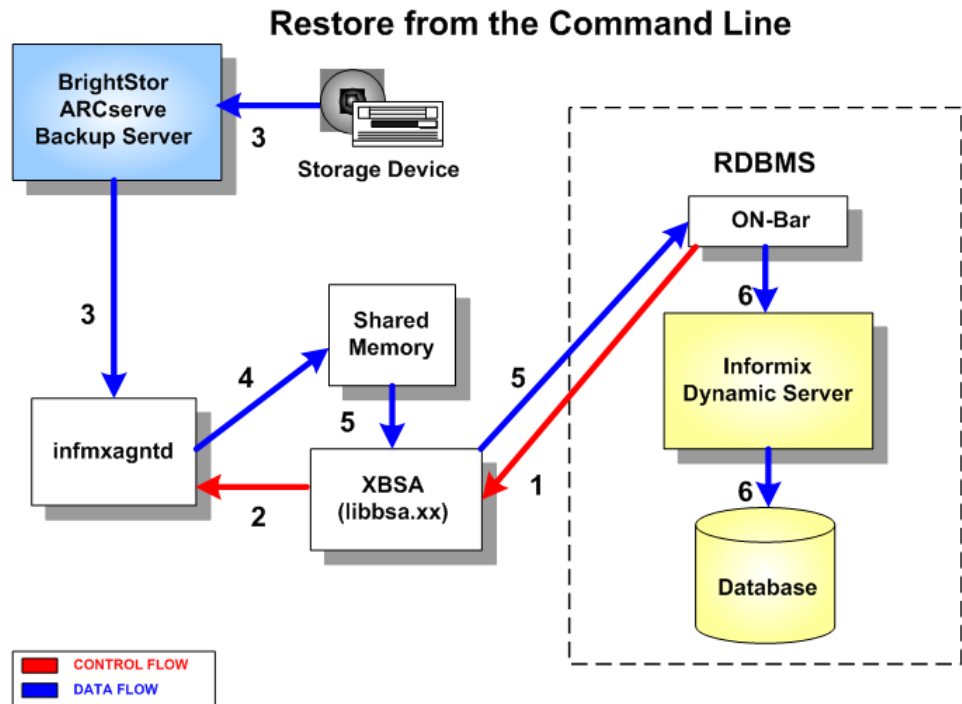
Restore from the Command Line

BrightStor ARCserve Backup Server

3

Storage Device

RDBMS

ON-Bar

6

3

Shared Memory

Informix Dynamic Server

4

5

infmxagntd

5

XBSA (libbsa.xx)

1

6

2

Database

CONTROL FLOW

DATA FLOW